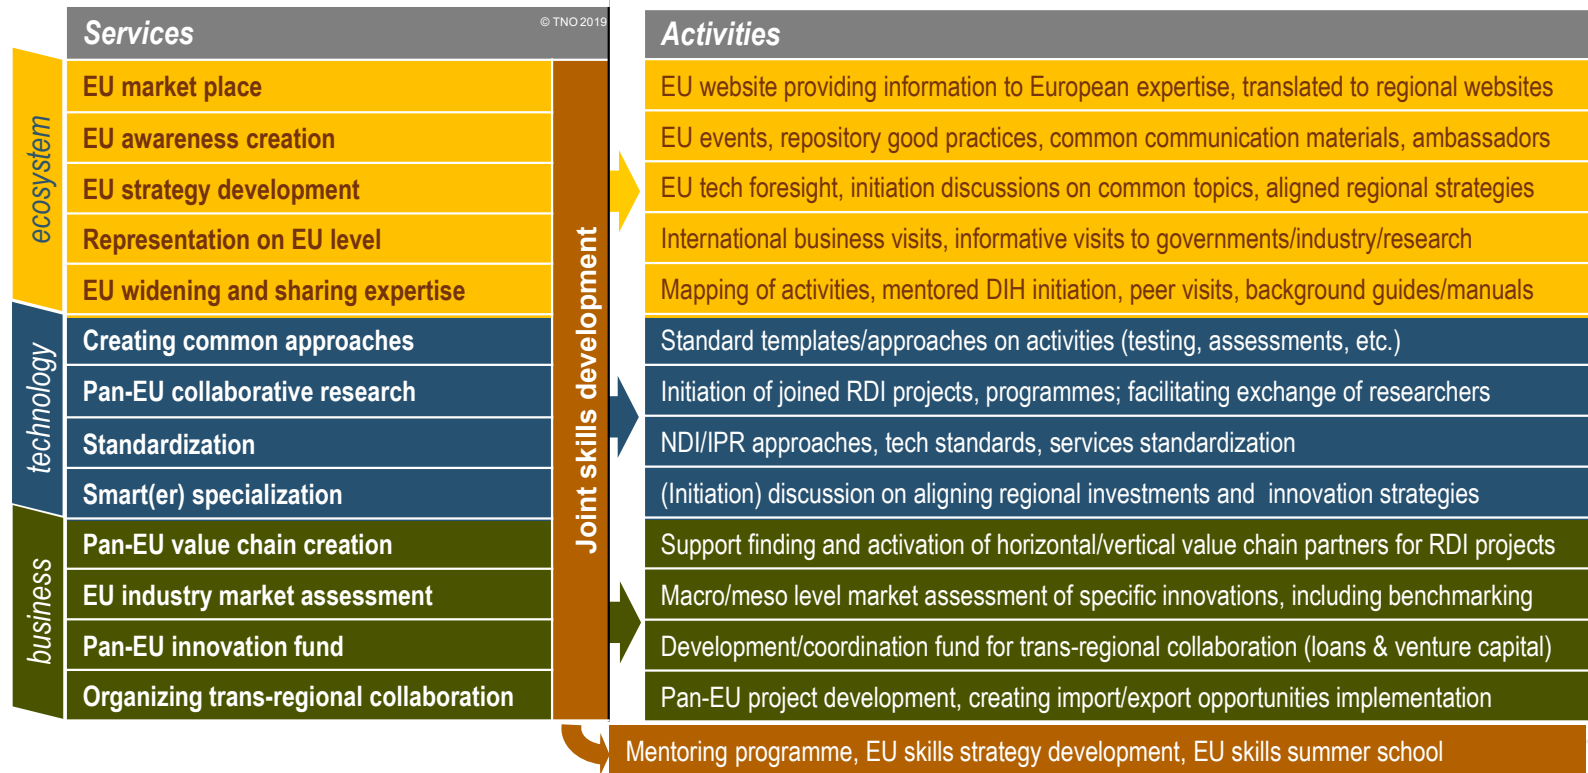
Services

© TNO 2019

ecosystem

EU market place

EU awareness creation

EU strategy development

Representation on EU level

EU widening and sharing expertise

technology

Creating common approaches

Pan-EU collaborative research

Standardization

Smart(er) specialization

business

Pan-EU value chain creation

EU industry market assessment

Pan-EU innovation fund

Organizing trans-regional collaboration

Joint skills development

Activities

EU website providing information to European expertise, translated to regional websites

EU events, repository good practices, common communication materials, ambassadors

EU tech foresight, initiation discussions on common topics, aligned regional strategies

International business visits, informative visits to governments/industry/research

Mapping of activities, mentored DIH initiation, peer visits, background guides/manuals

Standard templates/approaches on activities (testing, assessments, etc.)

Initiation of joined RDI projects, programmes; facilitating exchange of researchers

NDI/IPR approaches, tech standards, services standardization

(Initiation) discussion on aligning regional investments and innovation strategies

Support finding and activation of horizontal/vertical value chain partners for RDI projects

Macro/meso level market assessment of specific innovations, including benchmarking

Development/coordination fund for trans-regional collaboration (loans & venture capital)

Pan-EU project development, creating import/export opportunities implementation

Mentoring programme, EU skills strategy development, EU skills summer school